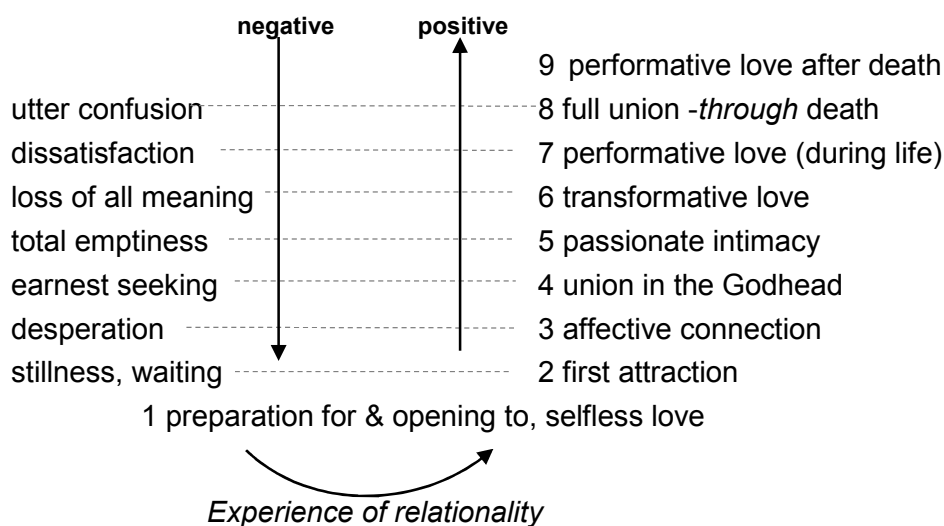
negative

positive

9 performative love after death

utter confusion

8 full union -*through* death

dissatisfaction

7 performative love (during life)

loss of all meaning

6 transformative love

total emptiness

5 passionate intimacy

earnest seeking

4 union in the Godhead

desperation

3 affective connection

stillness, waiting

2 first attraction

1 preparation for & opening to, selfless love

*Experience of relationality*